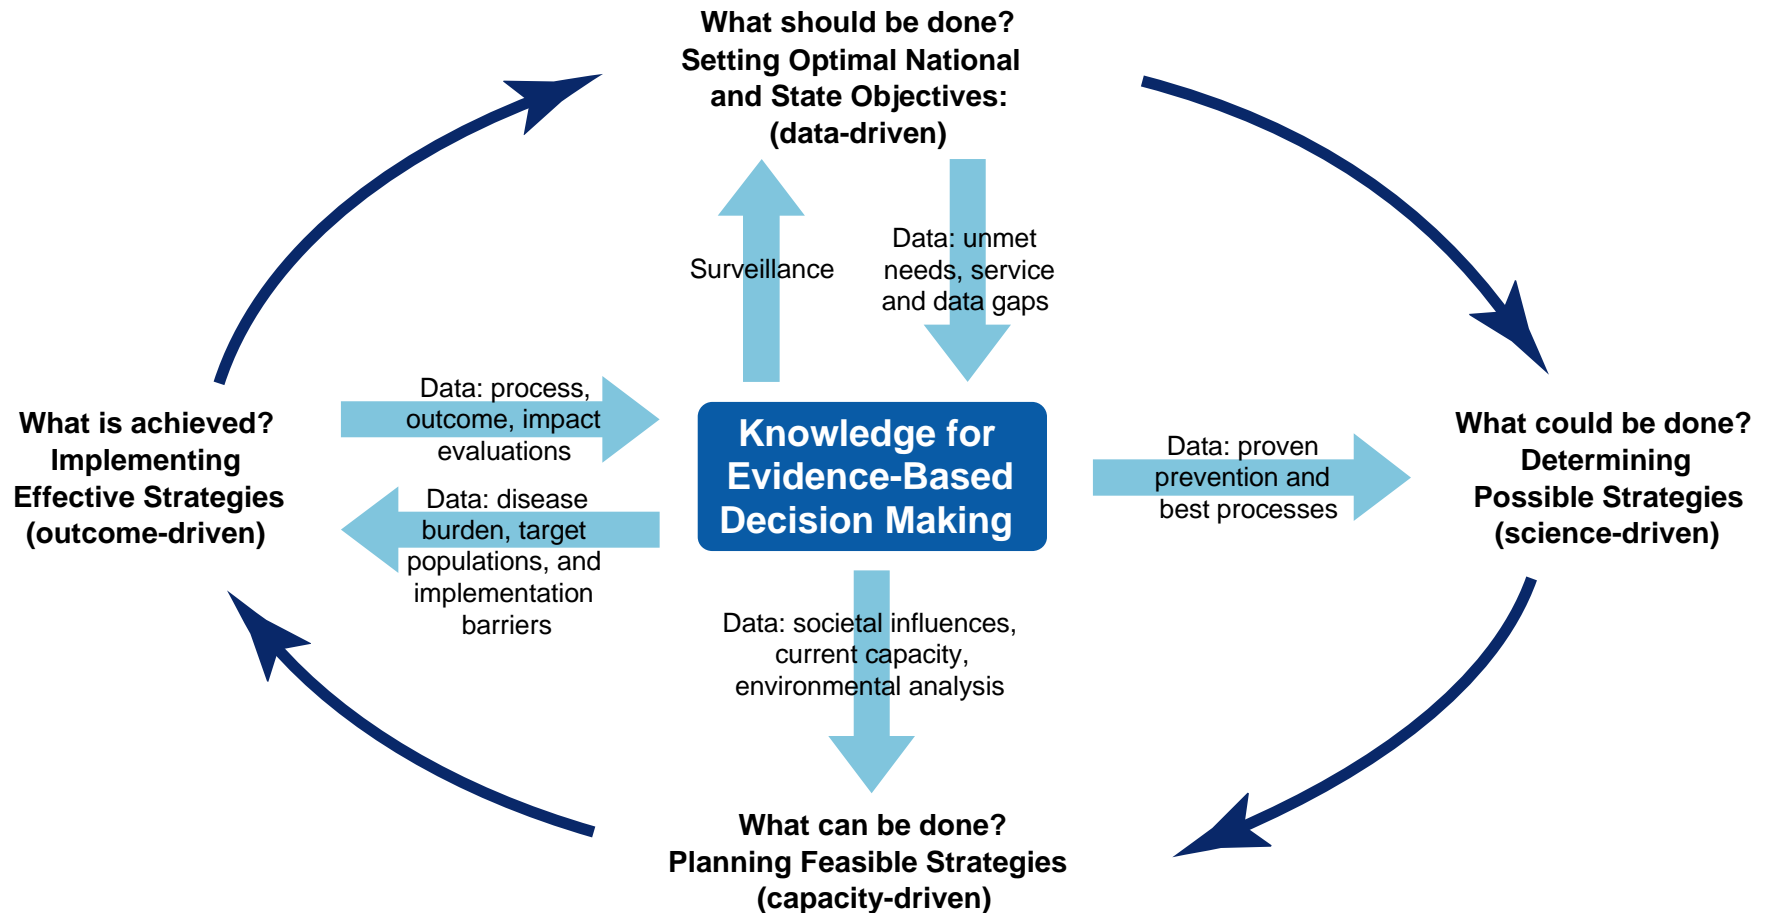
What should be done?
Setting Optimal National and State Objectives:
(data-driven)

Surveillance

Data: unmet needs, service and data gaps

What is achieved?
Implementing Effective Strategies
(outcome-driven)

Data: process, outcome, impact evaluations

Data: disease burden, target populations, and implementation barriers

Knowledge for Evidence-Based Decision Making

Data: proven prevention and best processes

What could be done?
Determining Possible Strategies
(science-driven)

Data: societal influences, current capacity, environmental analysis

What can be done?
Planning Feasible Strategies
(capacity-driven)